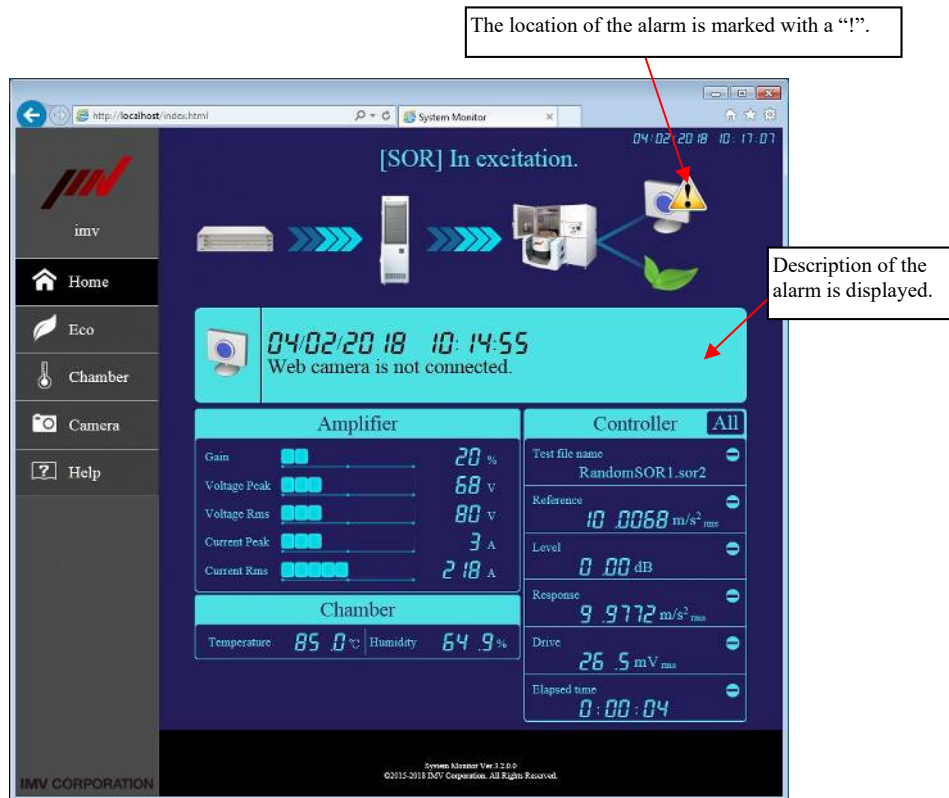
The location of the alarm is marked with a "!".

http://localhost/index.html

System Monitor

04/02/2018 10:17:07

[SOR] In excitation.

imv

Home

Eco

Chamber

Camera

Help

IMV CORPORATION

Description of the alarm is displayed.

04/02/2018 10:14:55
Web camera is not connected.

Amplifier

| Gain | 20 % |
|---|---|
| Voltage Peak | 68 V |
| Voltage Rms | 80 V |
| Current Peak | 3 A |
| Current Rms | 218 A |

Chamber

Temperature 85.0 ℃ Humidity 64.9 %

Controller All

Test file name
RandomSOR1.sor2

Reference
10.0068 $m/s^2{}_{rms}$

Level
0.00 dB

Response
9.9772 $m/s^2{}_{rms}$

Drive
26.5 $mV_{rms}$

Elapsed time
0:00:04

System Monitor Ver.1.2.0.0
©2015-2018 IMV Corporation. All Rights Reserved.